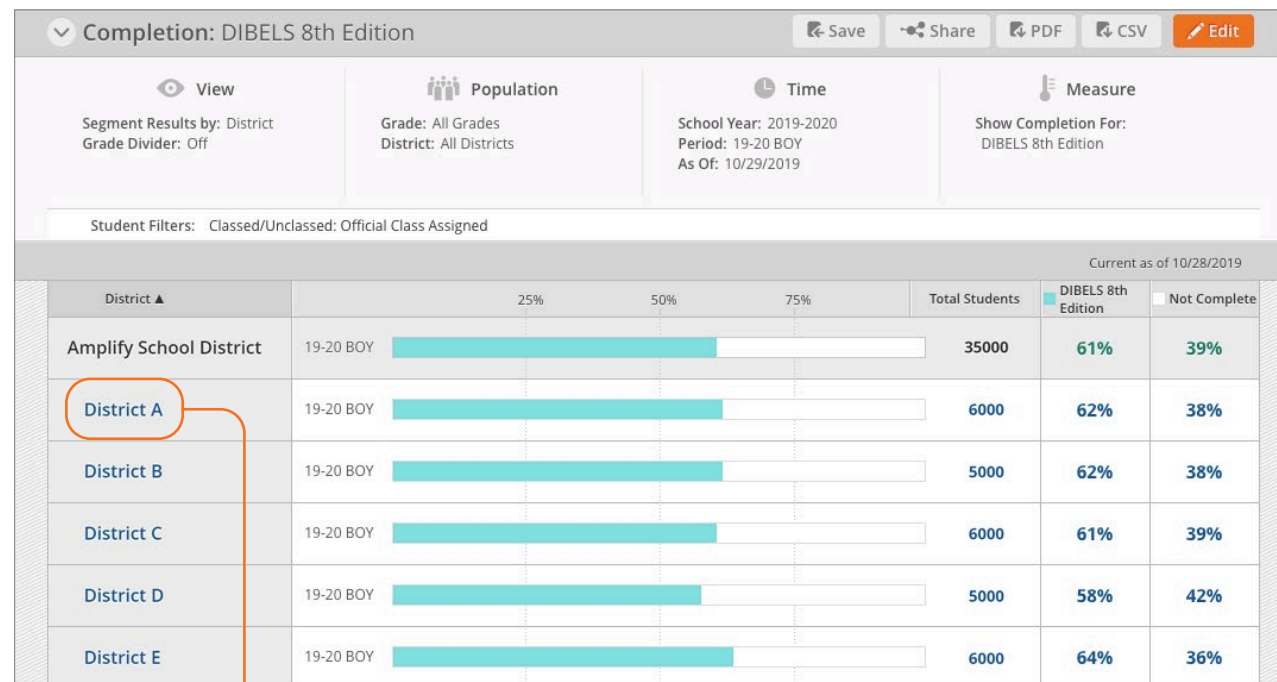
Completion: DIBELS 8th Edition

Save Share PDF CSV Edit

View
Segment Results by: District
Grade Divider: Off

Population
Grade: All Grades
District: All Districts

Time
School Year: 2019-2020
Period: 19-20 BOY
As Of: 10/29/2019

Measure
Show Completion For:
DIBELS 8th Edition

Student Filters: Classed/Unclassed: Official Class Assigned

Current as of 10/28/2019

| District ▲ | 25% 50% 75% | Total Students | DIBELS 8th Edition | Not Complete |
|---|---|---|---|---|
| Amplify School District | 19-20 BOY | 35000 | 61% | 39% |
| District A | 19-20 BOY | 6000 | 62% | 38% |
| District B | 19-20 BOY | 5000 | 62% | 38% |
| District C | 19-20 BOY | 6000 | 61% | 39% |
| District D | 19-20 BOY | 5000 | 58% | 42% |
| District E | 19-20 BOY | 6000 | 64% | 36% |